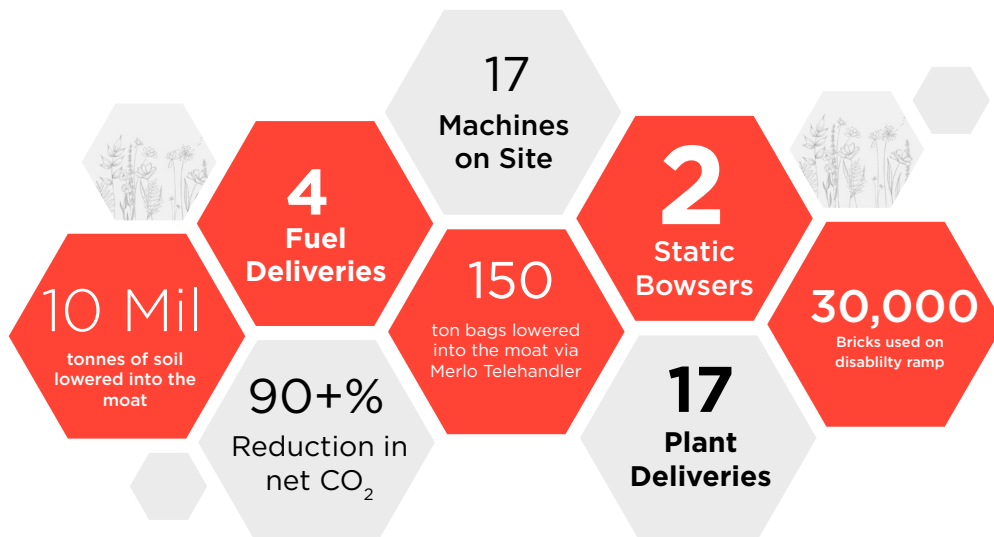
17
Machines on Site

4
Fuel Deliveries

2
Static Bowsers

10 Mil
tonnes of soil lowered into the moat

150
ton bags lowered into the moat via Merlo Telehandler

30,000
Bricks used on disablilty ramp

90+%
Reduction in net $CO_2$

17
Plant Deliveries